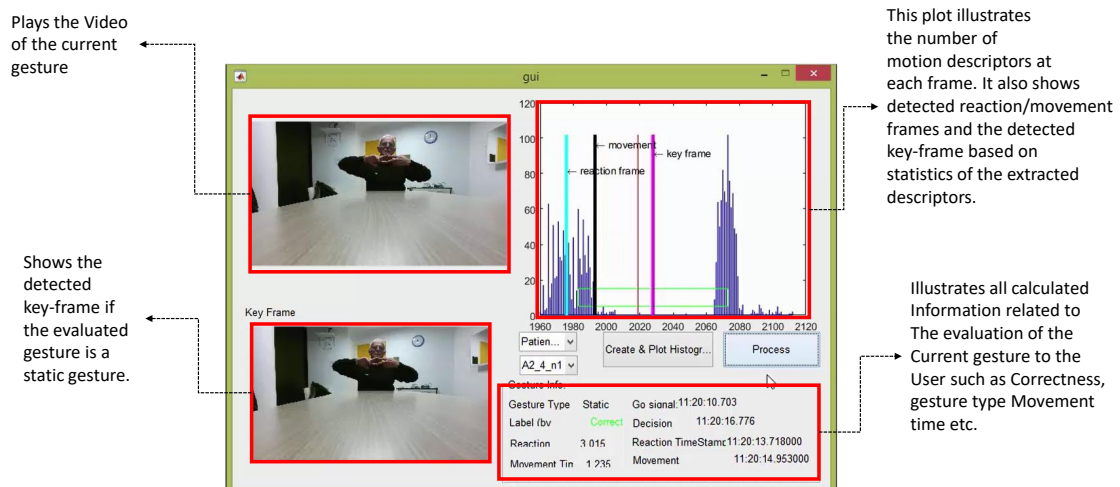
Plays the Video of the current gesture

This plot illustrates the number of motion descriptors at each frame. It also shows detected reaction/movement frames and the detected key-frame based on statistics of the extracted descriptors.

gui

120
100
80
60
40
20
0
1960 1980 2000 2020 2040 2060 2080 2100 2120

movement
key frame
reaction frame

Shows the detected key-frame if the evaluated gesture is a static gesture.

Key Frame

Patien...
A2_4_n1
Create & Plot Histogr...
Process

Illustrates all calculated Information related to The evaluation of the Current gesture to the User such as Correctness, gesture type Movement time etc.

Gesture Info.
Gesture Type Static
Label (bv Correct
Reaction 3.015
Movement Tin 1.235
Go signal 11:20:10.703
Decision 11:20:16.776
Reaction TimeStamc 11:20:13.718000
Movement 11:20:14.953000